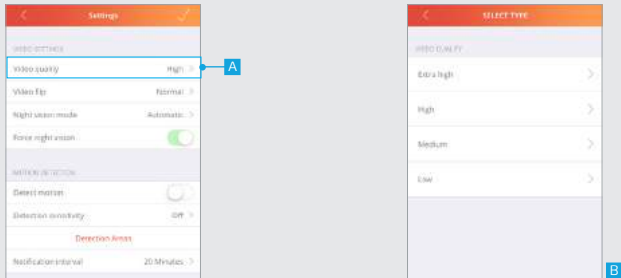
Settings

VIDEO SETTINGS

Video quality High

A

Video flip Normal

Night vision mode Automatic

Force night vision

MOTION DETECTION

Detect motion

Detection sensitivity Off

Detection Areas

Notification interval 20 Minutes

SELECT TYPE

VIDEO QUALITY

Extra high

High

Medium

Low

B